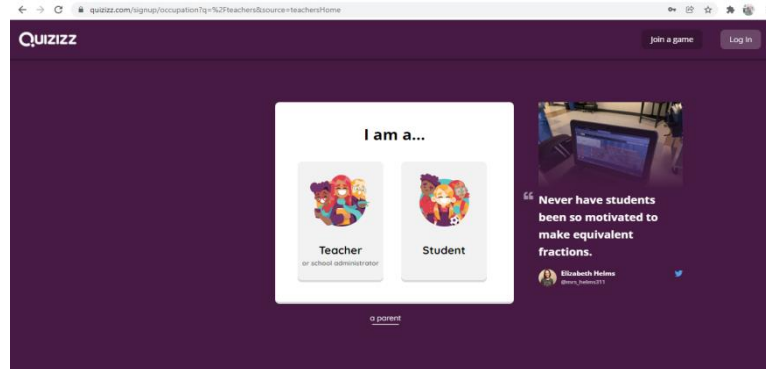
quizizz.com/signup/occupation?q=%2Fteachers&source=teachersHome

QUIZIZZ

Join a game

Log in

I am a...

Teacher
or school administrator

Student

a parent

“ Never have students been so motivated to make equivalent fractions.

Elizabeth Helms
@mrs_helms311